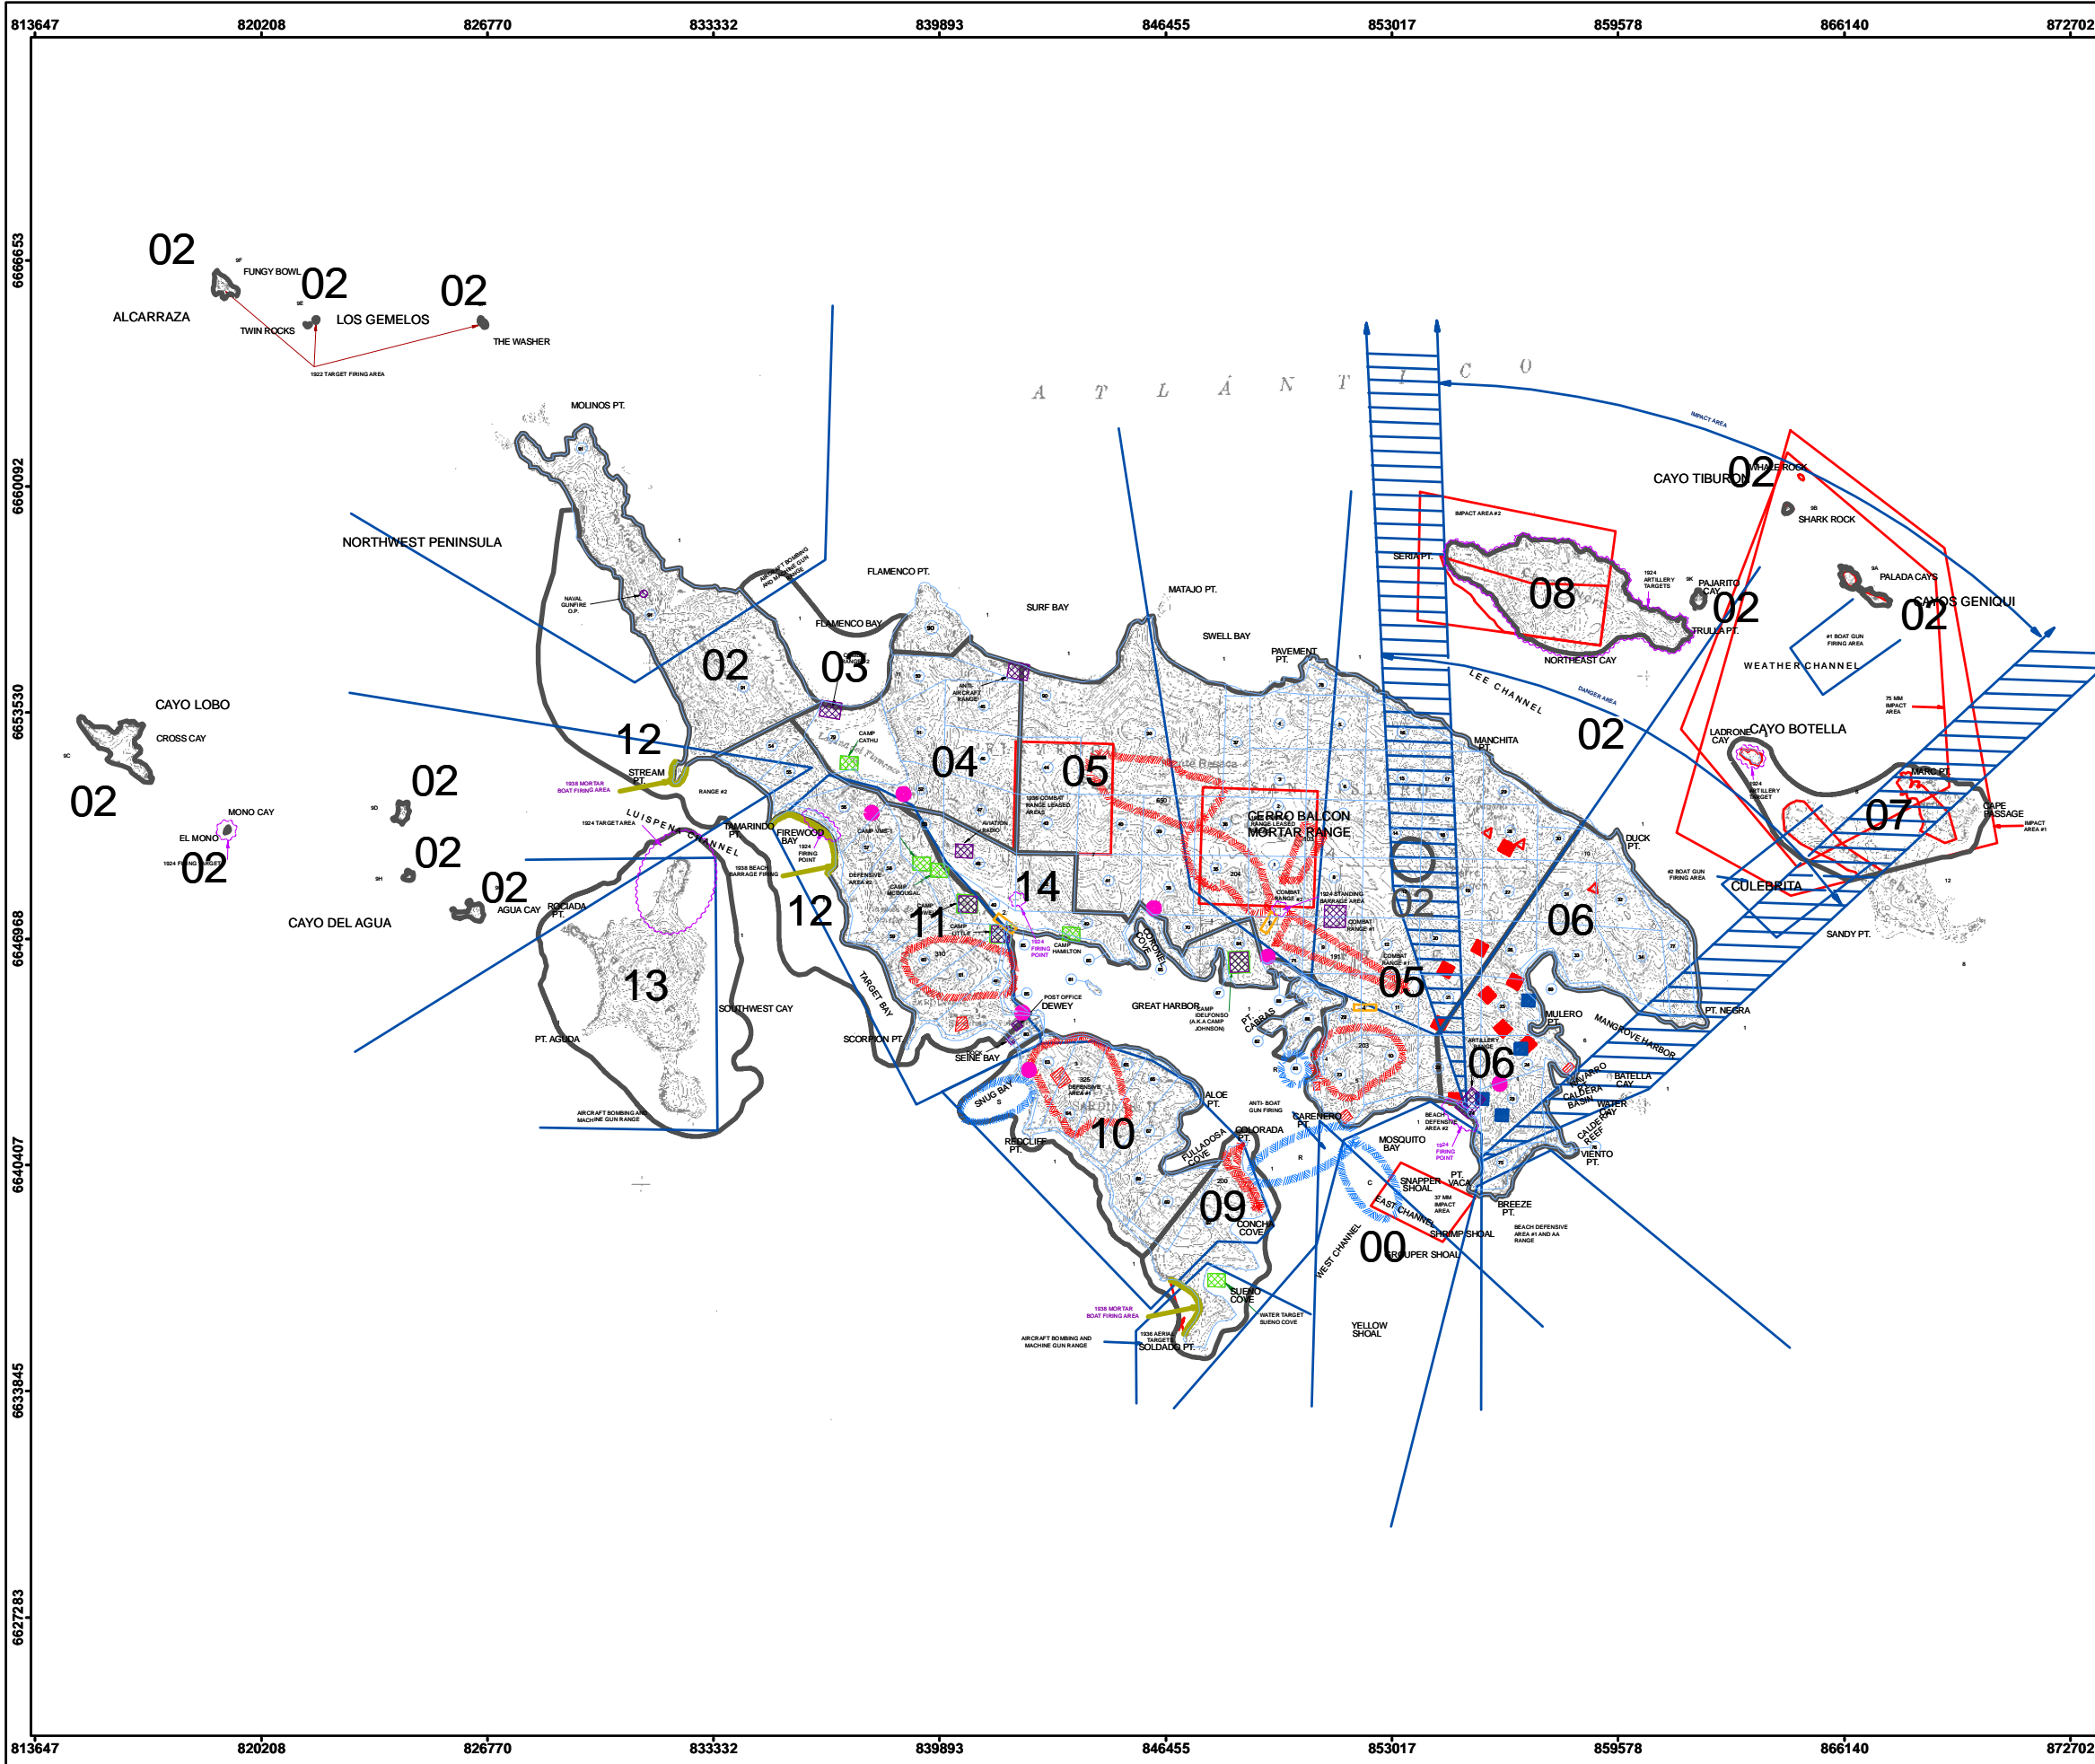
813647 820208 826770 833332 839893 846455 853017 859578 866140 872702

6666653
6660092
6653530
6646968
6640407
6633845
6627283

02
FUNGY BOWL
02
02
ALCARRAZA
TWIN ROCKS
LOS GEMELOS
THE WASHER
1922 TARGET FIRING AREA

A T L Á N T I C O

IMPACT AREA
CAYO TIBURON
02
WHALE ROCK
SHARK ROCK
IMPACT AREA #2
SERIA PT.
08
1924 ARTILLERY TARGETS
PAJARITO CAY
02
TRULLA PT.
NORTHEAST CAY
PALADA CAYS
CAYOS GENIQUI
02
#1 BOAT GUN FIRING AREA
WEATHER CHANNEL
LEE CHANNEL
DANGER AREA
02
75 MM IMPACT AREA
LADRONE CAY
CAYO BOTELLA
1924 ARTILLERY TARGET
MARO PT.
CAPE PASSAGE
IMPACT AREA #1
07
CULEBRITA
#2 BOAT GUN FIRING AREA
SANDY PT.

MOLINOS PT.
NORTHWEST PENINSULA
NAVAL GUNFIRE O.P.
AIRCRAFT BOMBING AND MACHINE GUN RANGE
FLAMENCO PT.
FLAMENCO BAY
SURF BAY
MATAJO PT.
SWELL BAY
PAVEMENT PT.
02
03
ANTI AIRCRAFT RANGE
04
05
1936 COMBAT RANGE LEASED AREA
CERRO BALCON
MORTAR RANGE
RANGE LEASED
MANCHITA PT.
02
DUCK PT.
06
AVIATION RADIO
CAMP CATHU
CAMP VIME
CAMP MCDOUGAL
DEFENSIVE AREA #2
COMBAT RANGE #2
1924 STANDING BARRAGE AREA
COMBAT RANGE #1
COMBAT RANGE #1
05

CAYO LOBO
CROSS CAY
02
1938 MORTAR BOAT FIRING AREA
STREAM PT.
12
RANGE #2
MONO CAY
02
1924 TARGET AREA
LUISPENA CHANNEL
EL MONO
1924 FIRING TARGET
02
02
02
AGUA CAY
ROCIADA PT.
CAYO DEL AGUA
TAMARINDO PT.
FIREWOOD BAY
1924 FIRING POINT
1938 BEACH BARRAGE FIRING
12
11
CAMP LITTLE
14
1924 FIRING POINT
CAMP HAMILTON
CORONEL COVE
13
SOUTHWEST CAY
PT. AGUDA
AIRCRAFT BOMBING AND MACHINE GUN RANGE
TARGET BAY
SCORPION PT.
POST OFFICE DEWEY
GREAT HARBOR
CAMP IDELFONSO (A.K.A CAMP JOHNSON)
PT. CABRAS
SEINE BAY
SNUG BAY
325 DEFENSIVE AREA #1
10
REDCLIFF PT.
ALOE PT.
ANTI- BOAT GUN FIRING
CARENERO PT.
COLORADA PT.
FULLADOSA COVE
09
CONCHA COVE
MULERO PT.
MANGROVE HARBOR
PT. NEGRA
ARTILLERY RANGE
06
NAVARRO
CALDERA BASIN
BATELLA CAY
WATER CAY
CALDERA REEF
VIENTO PT.
BEACH DEFENSIVE AREA #2
1924 FIRING POINT
MOSQUITO BAY
SNAPPER SHOAL
37 MM IMPACT AREA
PT. VACA
EAST CHANNEL
BREEZE PT.
BEACH DEFENSIVE AREA #1 AND AA RANGE
SHRIMP SHOAL
00
GROUPER SHOAL
WEST CHANNEL
1938 MORTAR BOAT FIRING AREA
SUENO COVE
WATER TARGET SUENO COVE
AIRCRAFT BOMBING AND MACHINE GUN RANGE
1936 AERIAL TARGET
SOLDADO PT.
YELLOW SHOAL